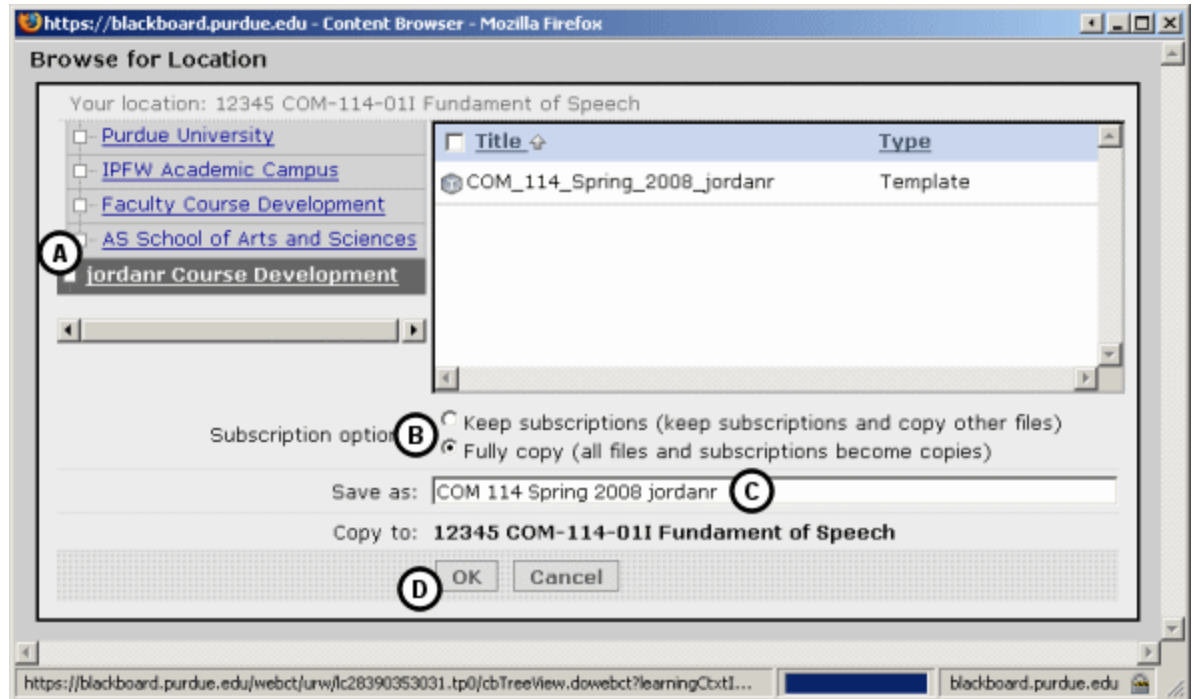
https://blackboard.purdue.edu - Content Browser - Mozilla Firefox

Browse for Location

Your location: 12345 COM-114-01I Fundament of Speech

Purdue University
IPFW Academic Campus
Faculty Course Development
AS School of Arts and Sciences
A
jordanr Course Development

| Title | Type |
|---|---|
| COM_114_Spring_2008_jordanr | Template |

Subscription optio B
Keep subscriptions (keep subscriptions and copy other files)
Fully copy (all files and subscriptions become copies)

Save as: COM 114 Spring 2008 jordanr C

Copy to: 12345 COM-114-01I Fundament of Speech

D OK Cancel

https://blackboard.purdue.edu/webct/urw/lc28390353031.tp0/cbTreeView.dowebct?learningCtxtI... blackboard.purdue.edu